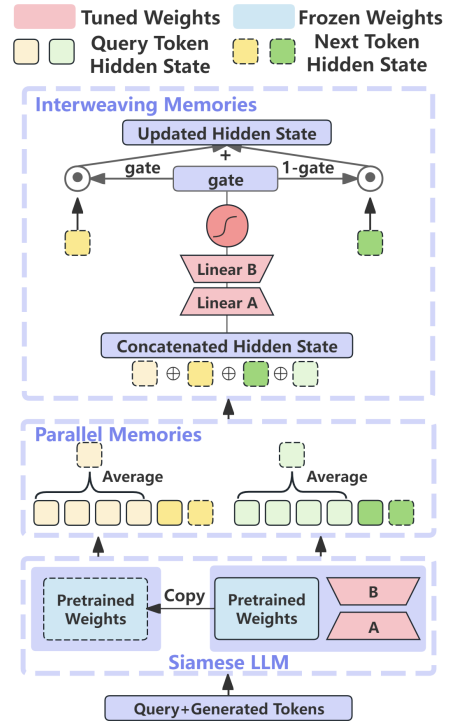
Tuned Weights
Frozen Weights
Query Token Hidden State
Next Token Hidden State

Interweaving Memories
Updated Hidden State
+
gate
gate
1-gate
Linear B
Linear A
Concatenated Hidden State
$\oplus$ $\oplus$ $\oplus$

Parallel Memories
Average
Average

Pretrained Weights
Copy
Pretrained Weights
B
A
Siamese LLM

Query+Generated Tokens